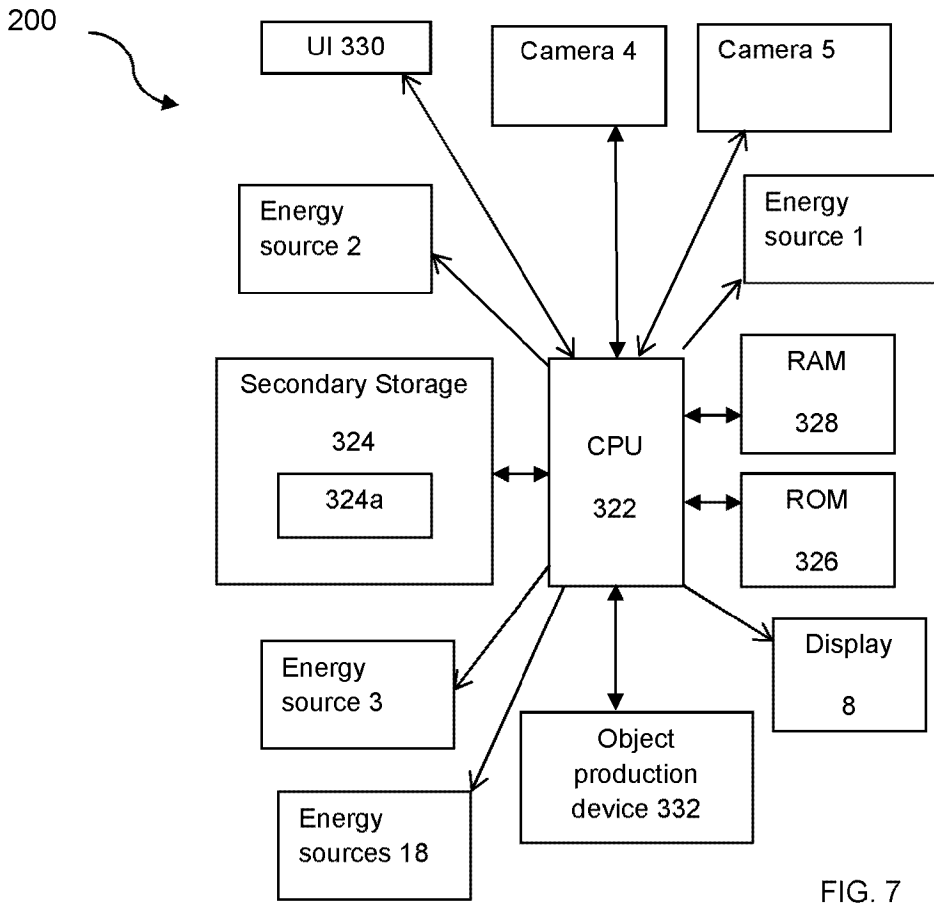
200

UI 330

Camera 4

Camera 5

Energy source 2

Energy source 1

Secondary Storage

324

324a

CPU

322

RAM

328

ROM

326

Energy source 3

Display

8

Object production device 332

Energy sources 18

FIG. 7